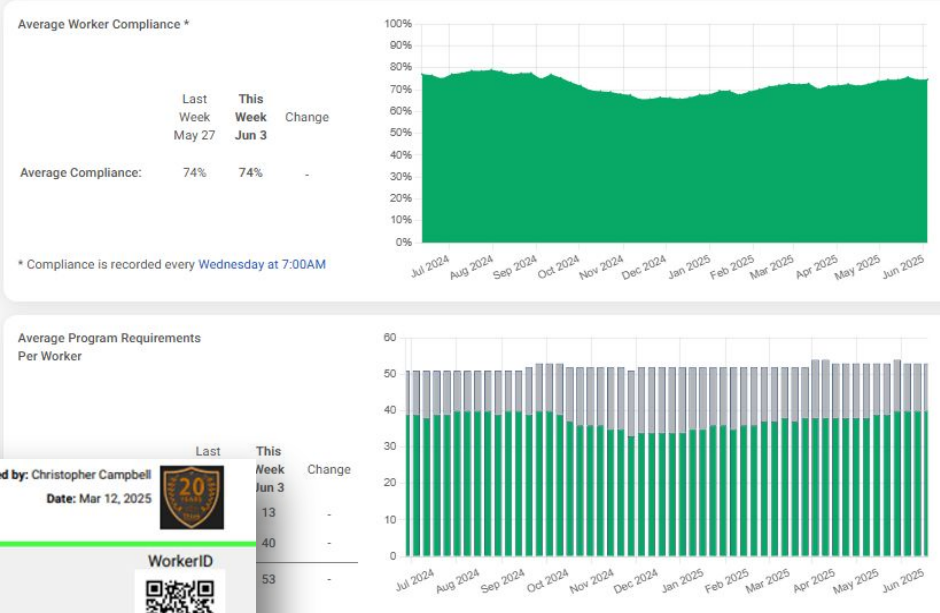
Average Worker Compliance *

| | Last Week May 27 | This Week Jun 3 | Change |
|---|---|---|---|
| Average Compliance: | 74% | 74% | - |

* Compliance is recorded every Wednesday at 7:00AM

100%
90%
80%
70%
60%
50%
40%
30%
20%
10%
0%

Jul 2024 Aug 2024 Sep 2024 Oct 2024 Nov 2024 Dec 2024 Jan 2025 Feb 2025 Mar 2025 Apr 2025 May 2025 Jun 2025

Average Program Requirements Per Worker

| Last | This Week Jun 3 | Change |
|---|---|---|
| | 13 | - |
| | 40 | - |
| | 53 | - |

ed by: Christopher Campbell
Date: Mar 12, 2025

20

WorkerID

60
50
40
30
20
10
0

Jul 2024 Aug 2024 Sep 2024 Oct 2024 Nov 2024 Dec 2024 Jan 2025 Feb 2025 Mar 2025 Apr 2025 May 2025 Jun 2025